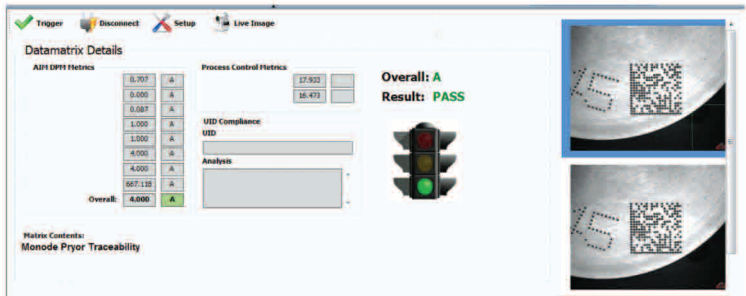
Trigger Disconnect Setup Live Image

Datamatrix Details

AIM DPM Metrics

| | |
|---|---|
| 0.707 | A |
| 0.000 | A |
| 0.087 | A |
| 1.000 | A |
| 1.000 | A |
| 4.000 | A |
| 4.000 | A |
| 667.118 | A |
| Overall: 4.000 | A |

Process Control Metrics

17.932
16.473

UID Compliance
UID

Analysis

Overall: A
Result: PASS

Matrix Contents:
Monode Pryor Traceability

15

15